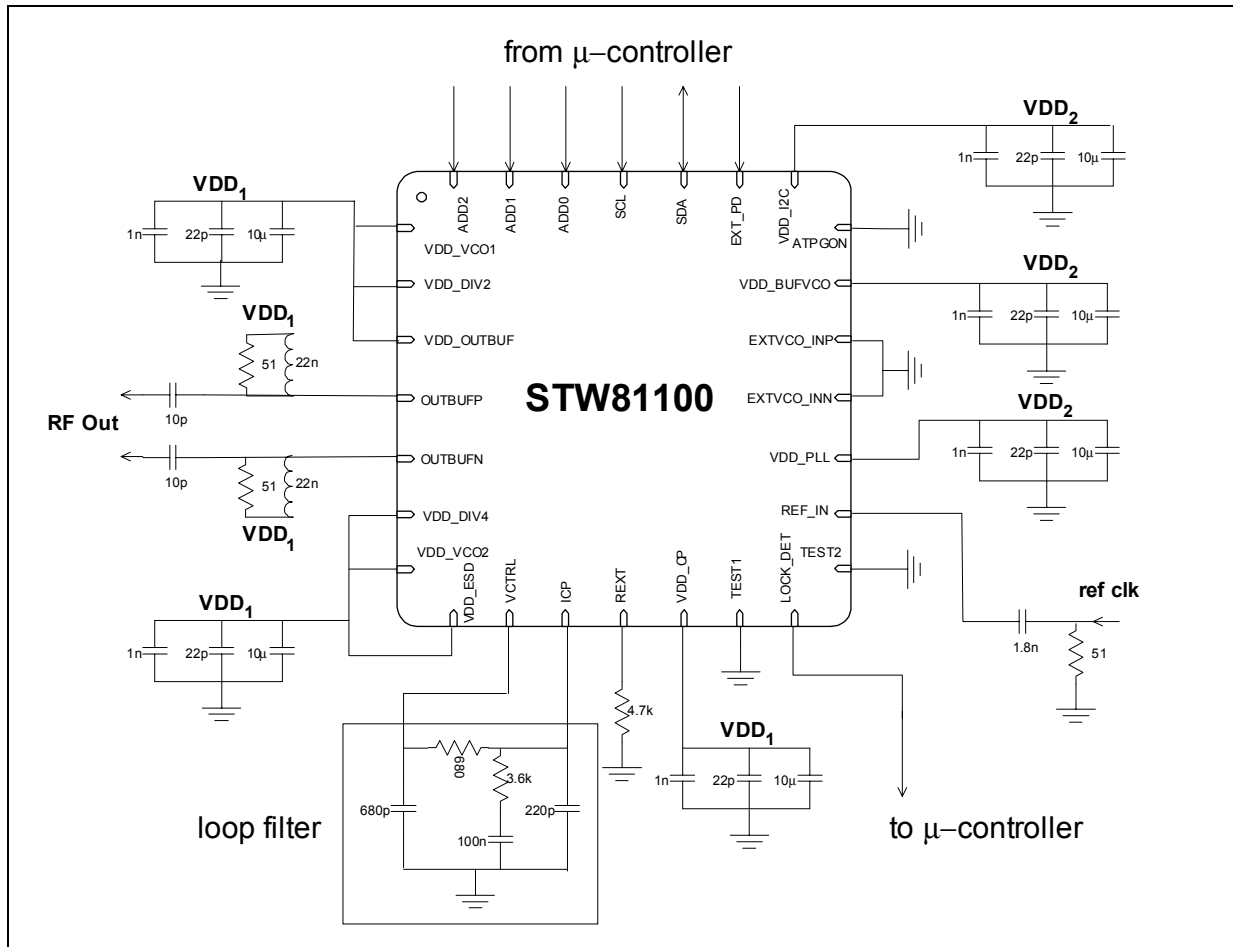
from μ–controller

ADD2 ADD1 ADD0 SCL SDA EXT_PD VDD_I2C

VDD$_2$
1n 22p 10μ

VDD$_1$
1n 22p 10μ

VDD_VCO1
ATPGON

VDD_DIV2
VDD_BUFVCO

VDD$_2$
1n 22p 10μ

VDD$_1$
51 22n
VDD_OUTBUF
EXTVCO_INP

10p
OUTBUFP

STW81100

RF Out

EXTVCO_INN

VDD$_2$

10p
OUTBUFN
VDD_PLL
1n 22p 10μ

51 22n
VDD$_1$

VDD_DIV4
REF_IN

VDD_VCO2
TEST2

VDD$_1$
1n 22p 10μ

VDD_ESD VCTRL ICP REXT VDD_CP TEST1 LOCK_DET

ref clk
1.8n
51

4.7k

680
3.6k
680p
220p
100n

loop filter

VDD$_1$
1n 22p 10μ

to μ–controller